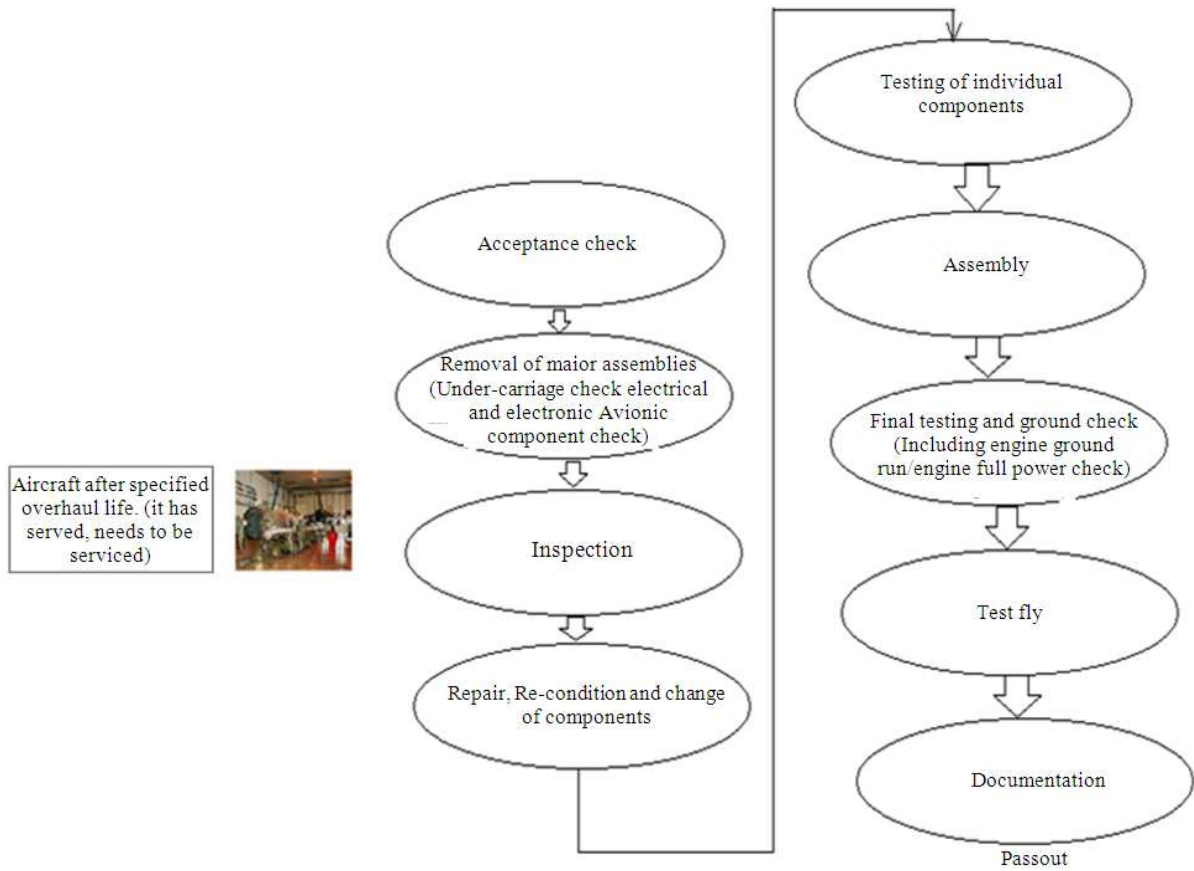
Aircraft after specified overhaul life. (it has served, needs to be serviced)

Acceptance check

Removal of maior assemblies (Under-carriage check electrical and electronic Avionic component check)

Inspection

Repair, Re-condition and change of components

Testing of individual components

Assembly

Final testing and ground check (Including engine ground run/engine full power check)

Test fly

Documentation

Passout